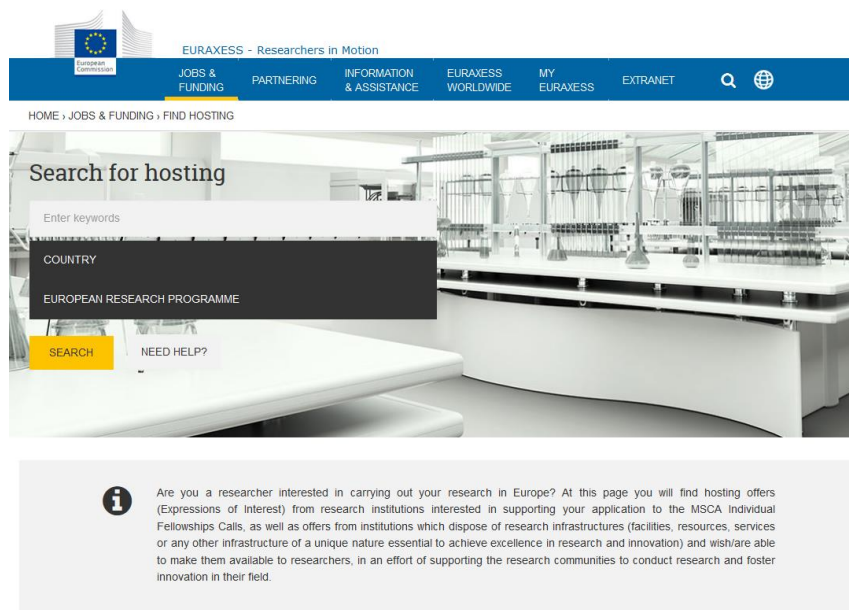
European Commission

EURAXESS - Researchers in Motion

JOBS & FUNDING
PARTNERING
INFORMATION & ASSISTANCE
EURAXESS WORLDWIDE
MY EURAXESS
EXTRANET

HOME › JOBS & FUNDING › FIND HOSTING

Search for hosting

Enter keywords

COUNTRY

EUROPEAN RESEARCH PROGRAMME

SEARCH

NEED HELP?

Are you a researcher interested in carrying out your research in Europe? At this page you will find hosting offers (Expressions of Interest) from research institutions interested in supporting your application to the MSCA Individual Fellowships Calls, as well as offers from institutions which dispose of research infrastructures (facilities, resources, services or any other infrastructure of a unique nature essential to achieve excellence in research and innovation) and wish/are able to make them available to researchers, in an effort of supporting the research communities to conduct research and foster innovation in their field.